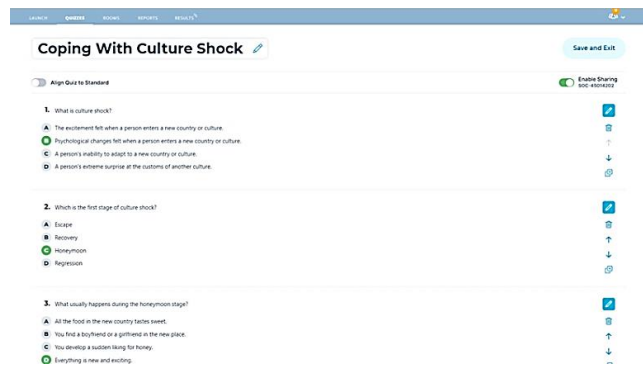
LAUNCH QUIZZES ROOMS REPORTS RESULTS

Coping With Culture Shock

Save and Exit

Align Quiz to Standard

Enable Sharing
SOC-45014202

1. What is culture shock?

A The excitement felt when a person enters a new country or culture.

B Psychological changes felt when a person enters a new country or culture.

C A person's inability to adapt to a new country or culture.

D A person's extreme surprise at the customs of another culture.

2. Which is the first stage of culture shock?

A Escape

B Recovery

C Honeymoon

D Regression

3. What usually happens during the honeymoon stage?

A All the food in the new country tastes sweet.

B You find a boyfriend or a girlfriend in the new place.

C You develop a sudden liking for honey.

D Everything is new and exciting.